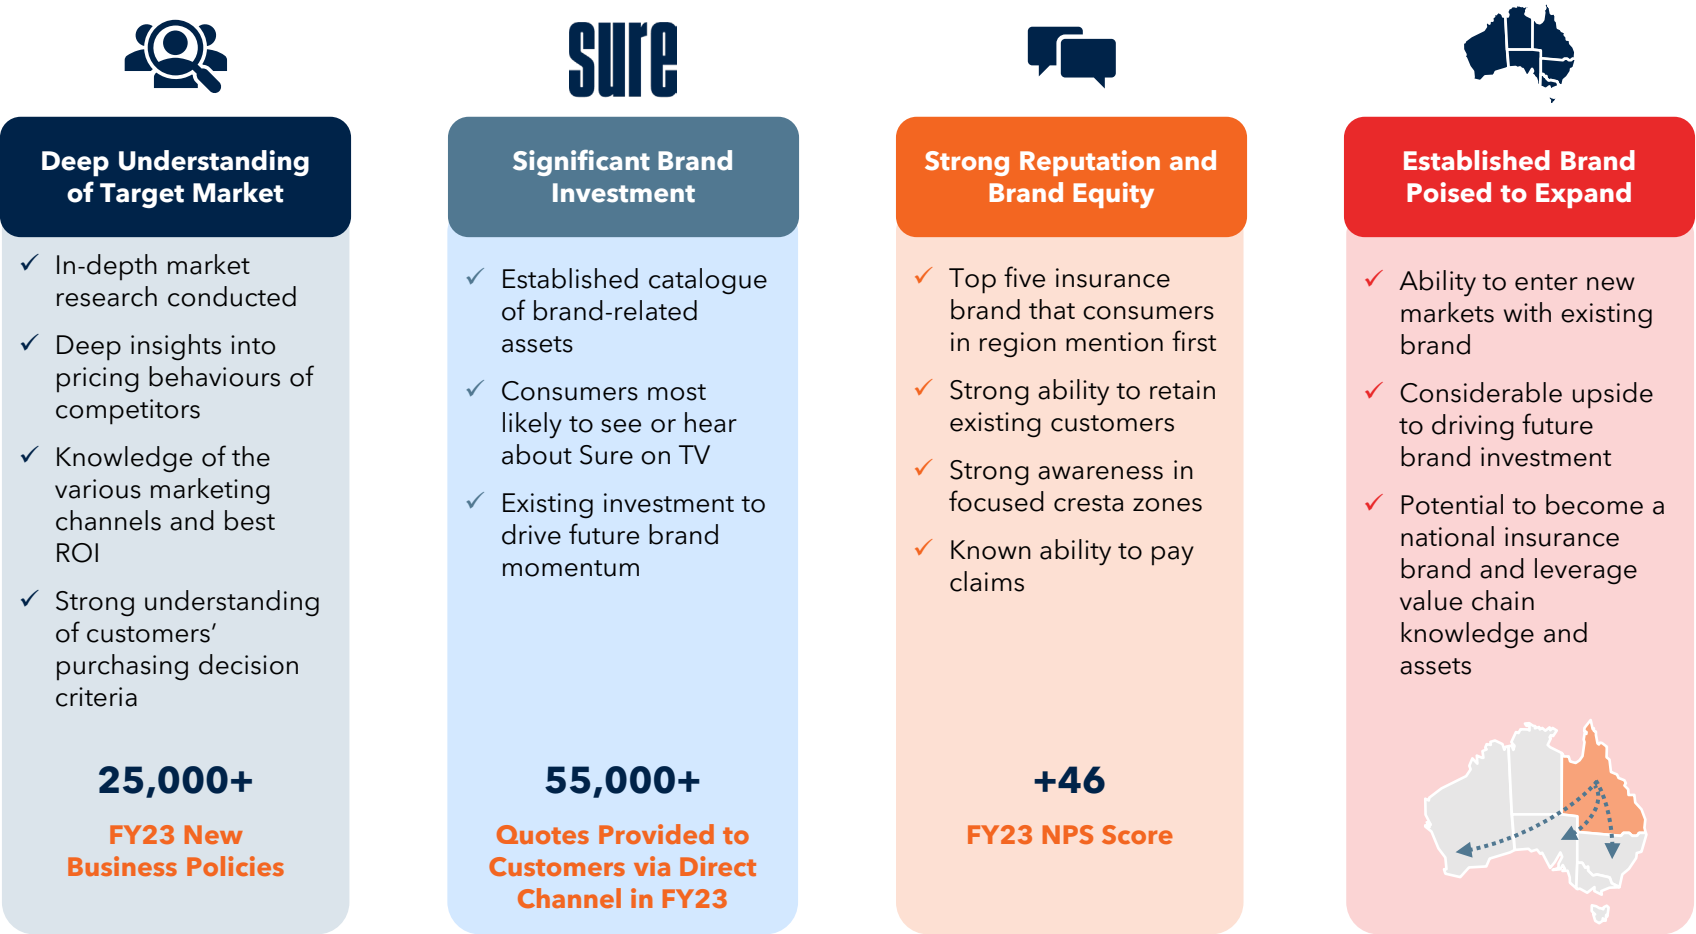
sure

Deep Understanding of Target Market

✓ In-depth market research conducted

✓ Deep insights into pricing behaviours of competitors

✓ Knowledge of the various marketing channels and best ROI

✓ Strong understanding of customers' purchasing decision criteria

25,000+

FY23 New Business Policies

Significant Brand Investment

✓ Established catalogue of brand-related assets

✓ Consumers most likely to see or hear about Sure on TV

✓ Existing investment to drive future brand momentum

55,000+

Quotes Provided to Customers via Direct Channel in FY23

Strong Reputation and Brand Equity

✓ Top five insurance brand that consumers in region mention first

✓ Strong ability to retain existing customers

✓ Strong awareness in focused cresta zones

✓ Known ability to pay claims

+46

FY23 NPS Score

Established Brand Poised to Expand

✓ Ability to enter new markets with existing brand

✓ Considerable upside to driving future brand investment

✓ Potential to become a national insurance brand and leverage value chain knowledge and assets